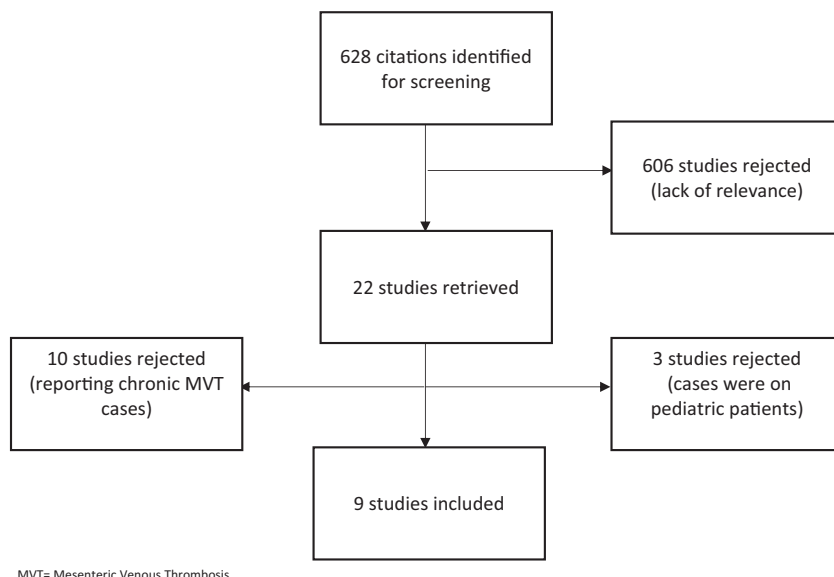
628 citations identified for screening

606 studies rejected (lack of relevance)

22 studies retrieved

10 studies rejected (reporting chronic MVT cases)

3 studies rejected (cases were on pediatric patients)

9 studies included

MVT= Mesenteric Venous Thrombosis